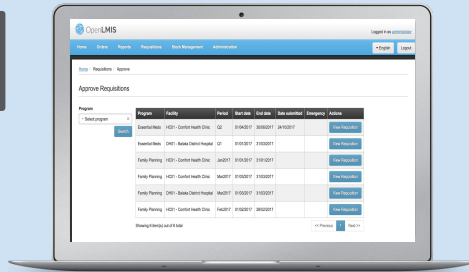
OpenLMIS

Logged in as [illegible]

Home Orders Reports Requisitions Stock Management Administration

• English Logout

Home / Requisitions / Approve

Approve Requisitions

Program

- Select program -

Search

| Program | Facility | Period | Start date | End date | Date submitted | Emergency | Actions |
|---|---|---|---|---|---|---|---|
| Essential Meds | HC01 - Comfort Health Clinic | Q2 | 01/04/2017 | 30/06/2017 | 24/10/2017 | | View Requisition |
| Essential Meds | DH01 - Balaka District Hospital | Q1 | 01/01/2017 | 31/03/2017 | | | View Requisition |
| Family Planning | HC01 - Comfort Health Clinic | Jan2017 | 01/01/2017 | 31/01/2017 | | | View Requisition |
| Family Planning | HC01 - Comfort Health Clinic | Mar2017 | 01/03/2017 | 31/03/2017 | | | View Requisition |
| Family Planning | DH01 - Balaka District Hospital | Mar2017 | 01/03/2017 | 31/03/2017 | | | View Requisition |
| Family Planning | HC01 - Comfort Health Clinic | Feb2017 | 01/02/2017 | 28/02/2017 | | | View Requisition |

Showing 6 item(s) out of 6 total

<< Previous 1 Next >>